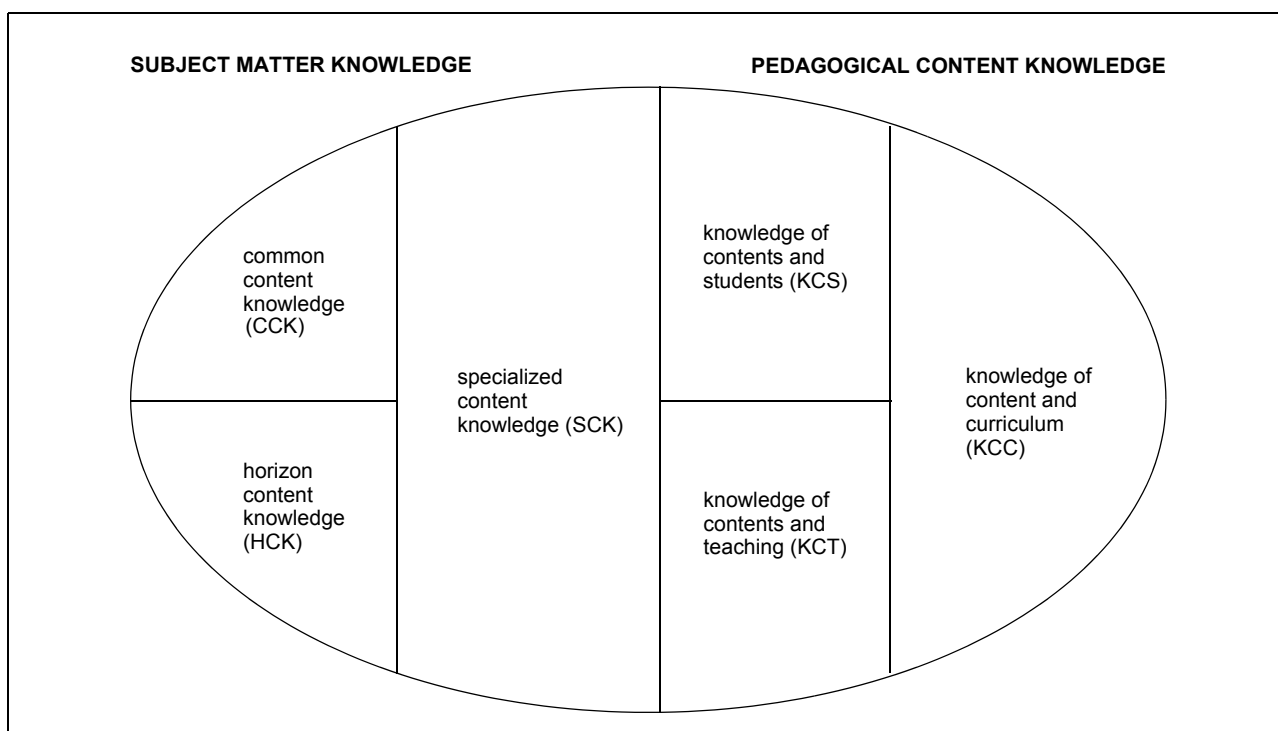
SUBJECT MATTER KNOWLEDGE

PEDAGOGICAL CONTENT KNOWLEDGE

common content knowledge (CCK)

horizon content knowledge (HCK)

specialized content knowledge (SCK)

knowledge of contents and students (KCS)

knowledge of contents and teaching (KCT)

knowledge of content and curriculum (KCC)